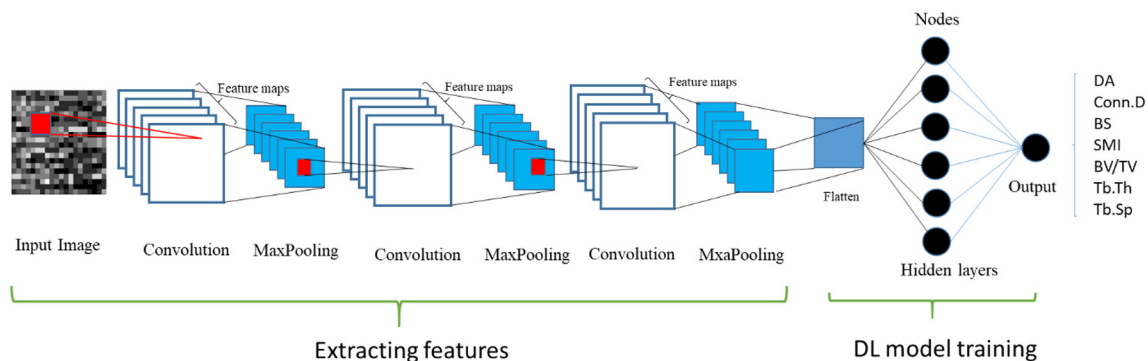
Nodes

Feature maps

Feature maps

Feature maps

DA
Conn.D
BS
SMI
BV/TV
Tb.Th
Tb.Sp

Flatten

Output

Input Image

Convolution

MaxPooling

Convolution

MaxPooling

Convolution

MxaPooling

Hidden layers

Extracting features

DL model training